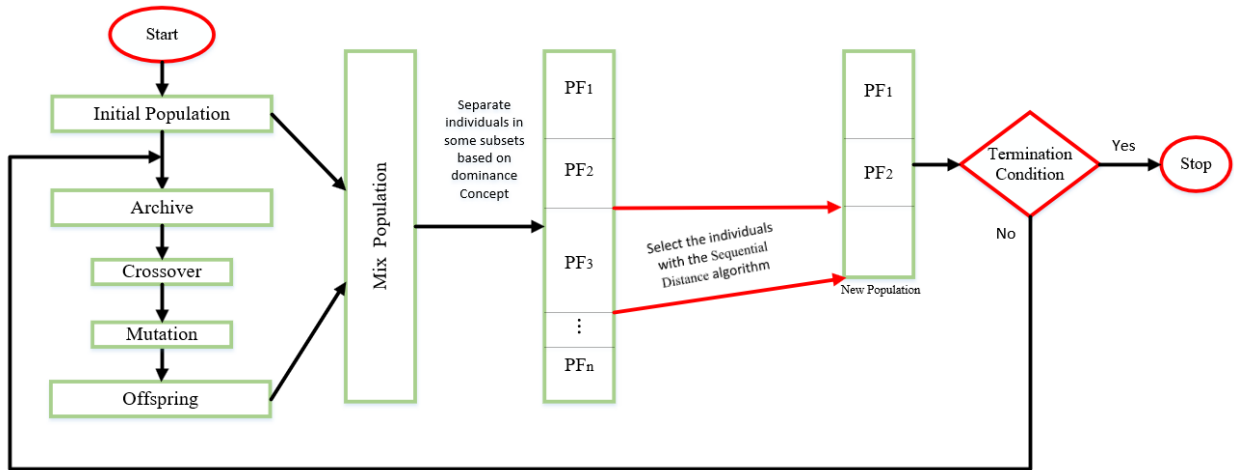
Start

Initial Population

Archive

Crossover

Mutation

Offspring

Mix Population

Separate individuals in some subsets based on dominance Concept

$PF_1$

$PF_2$

$PF_3$

⋮

$PF_n$

Select the individuals with the Sequential Distance algorithm

$PF_1$

$PF_2$

New Population

Termination Condition

Yes

Stop

No